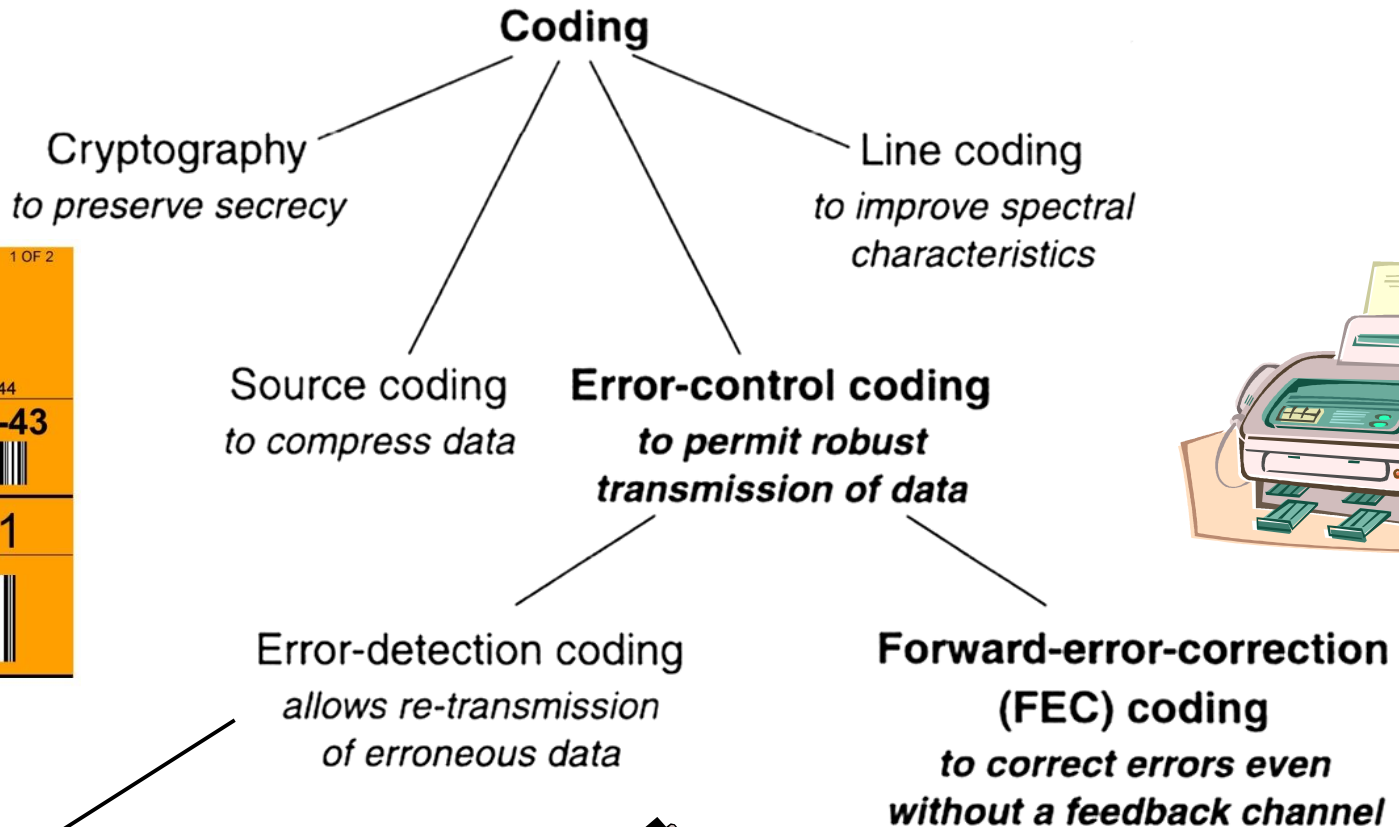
Coding

Cryptography
to preserve secrecy

Line coding
to improve spectral characteristics

1 OF 2

44
-43

1

Source coding
to compress data

Error-control coding
to permit robust transmission of data

Error-detection coding
allows re-transmission of erroneous data

Forward-error-correction (FEC) coding
to correct errors even without a feedback channel